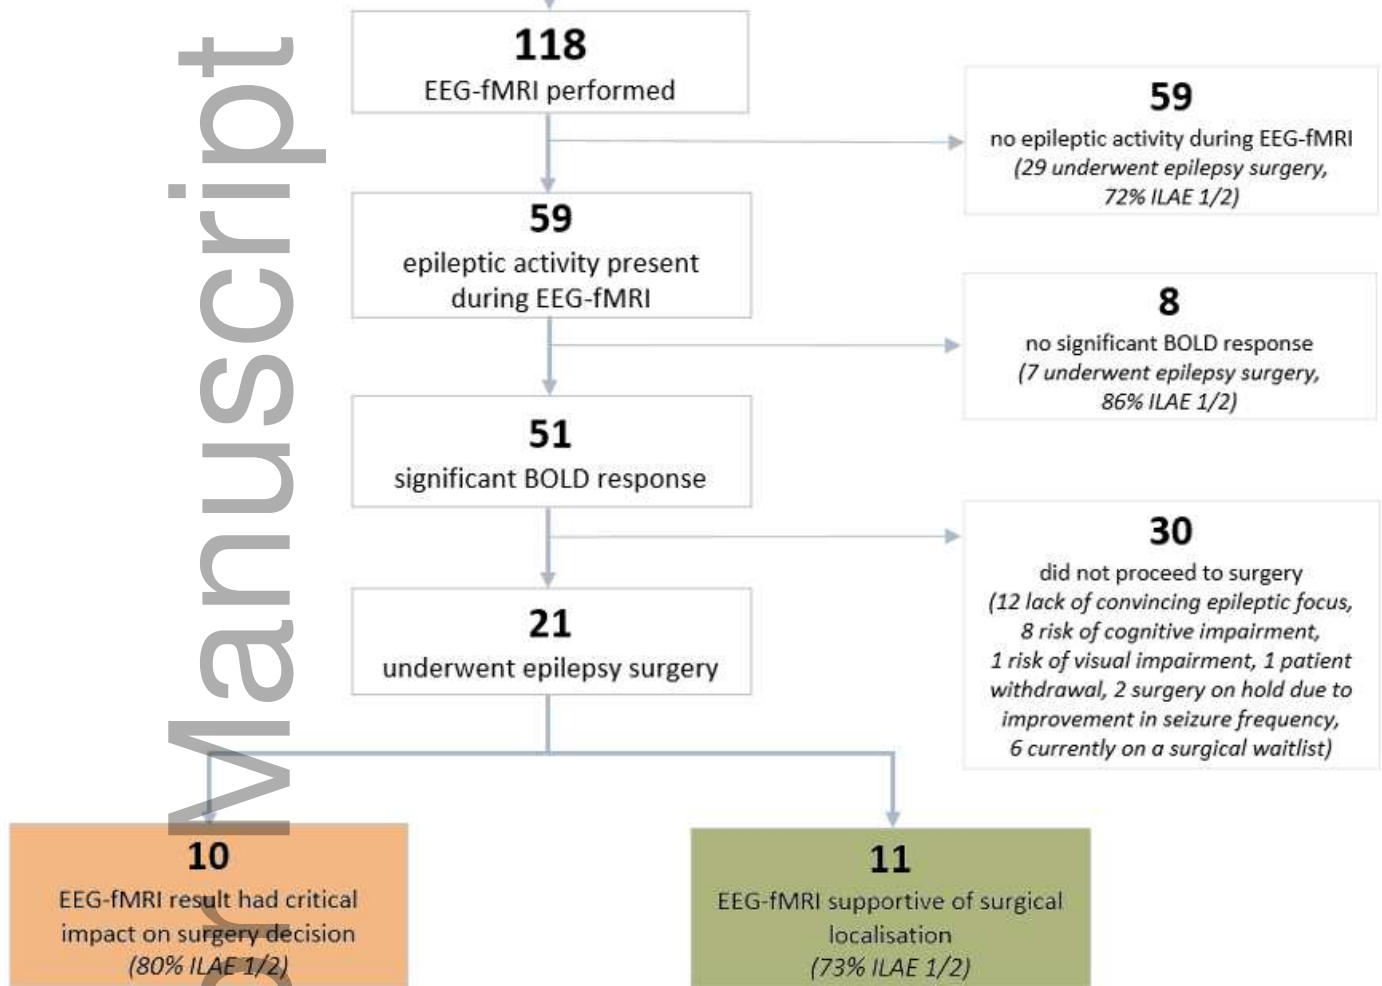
Manuscript

118
EEG-fMRI performed

59
no epileptic activity during EEG-fMRI
(29 underwent epilepsy surgery, 72% ILAE 1/2)

59
epileptic activity present during EEG-fMRI

8
no significant BOLD response
(7 underwent epilepsy surgery, 86% ILAE 1/2)

51
significant BOLD response

30
did not proceed to surgery
(12 lack of convincing epileptic focus, 8 risk of cognitive impairment, 1 risk of visual impairment, 1 patient withdrawal, 2 surgery on hold due to improvement in seizure frequency, 6 currently on a surgical waitlist)

21
underwent epilepsy surgery

10
EEG-fMRI result had critical impact on surgery decision
(80% ILAE 1/2)

11
EEG-fMRI supportive of surgical localisation
(73% ILAE 1/2)